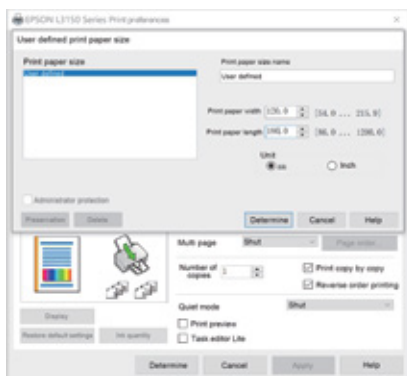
EPSON L3150 Series Print preferences

User defined print paper size

Print paper size

User defined

Print paper size name

User defined

Print paper width 126.0 [54.0 ... 215.9]

Print paper length 1980.0 [86.0 ... 1200.0]

Unit

mm

Inch

Administrator protection

Preservation

Delete

Determine

Cancel

Help

Multi page

Shut

Page order

Number of copies

1

Print copy by copy

Reverse order printing

Quiet mode

Shut

Print preview

Task editor Lite

Display

Restore default settings

Ink quantity

Determine

Cancel

Apply

Help